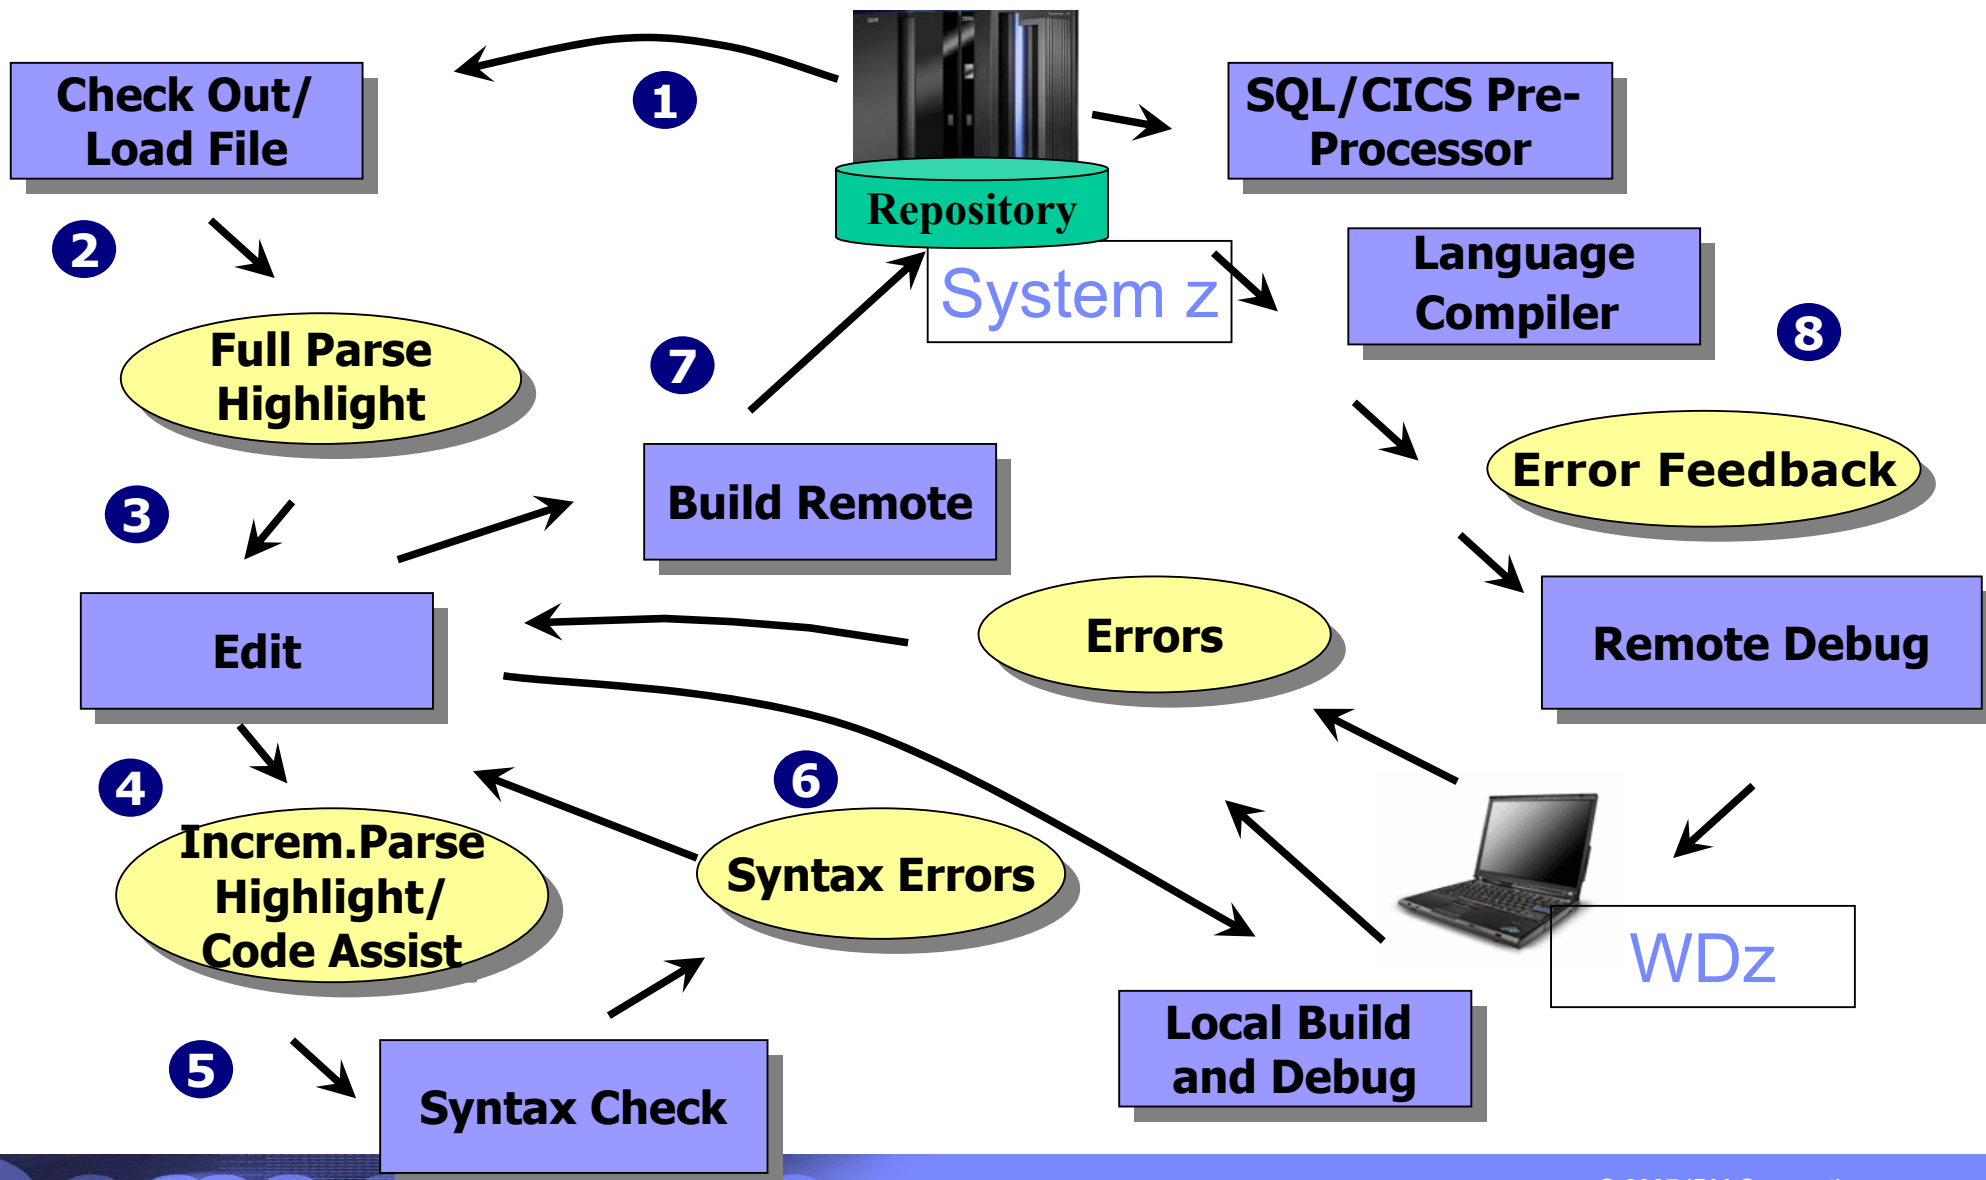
Check Out/ Load File

1

Repository

System z

SQL/CICS Pre-Processor

Language Compiler

8

2

Full Parse Highlight

7

Error Feedback

3

Build Remote

Edit

Errors

Remote Debug

4

6

Increm.Parse Highlight/ Code Assist

Syntax Errors

WDz

5

Syntax Check

Local Build and Debug